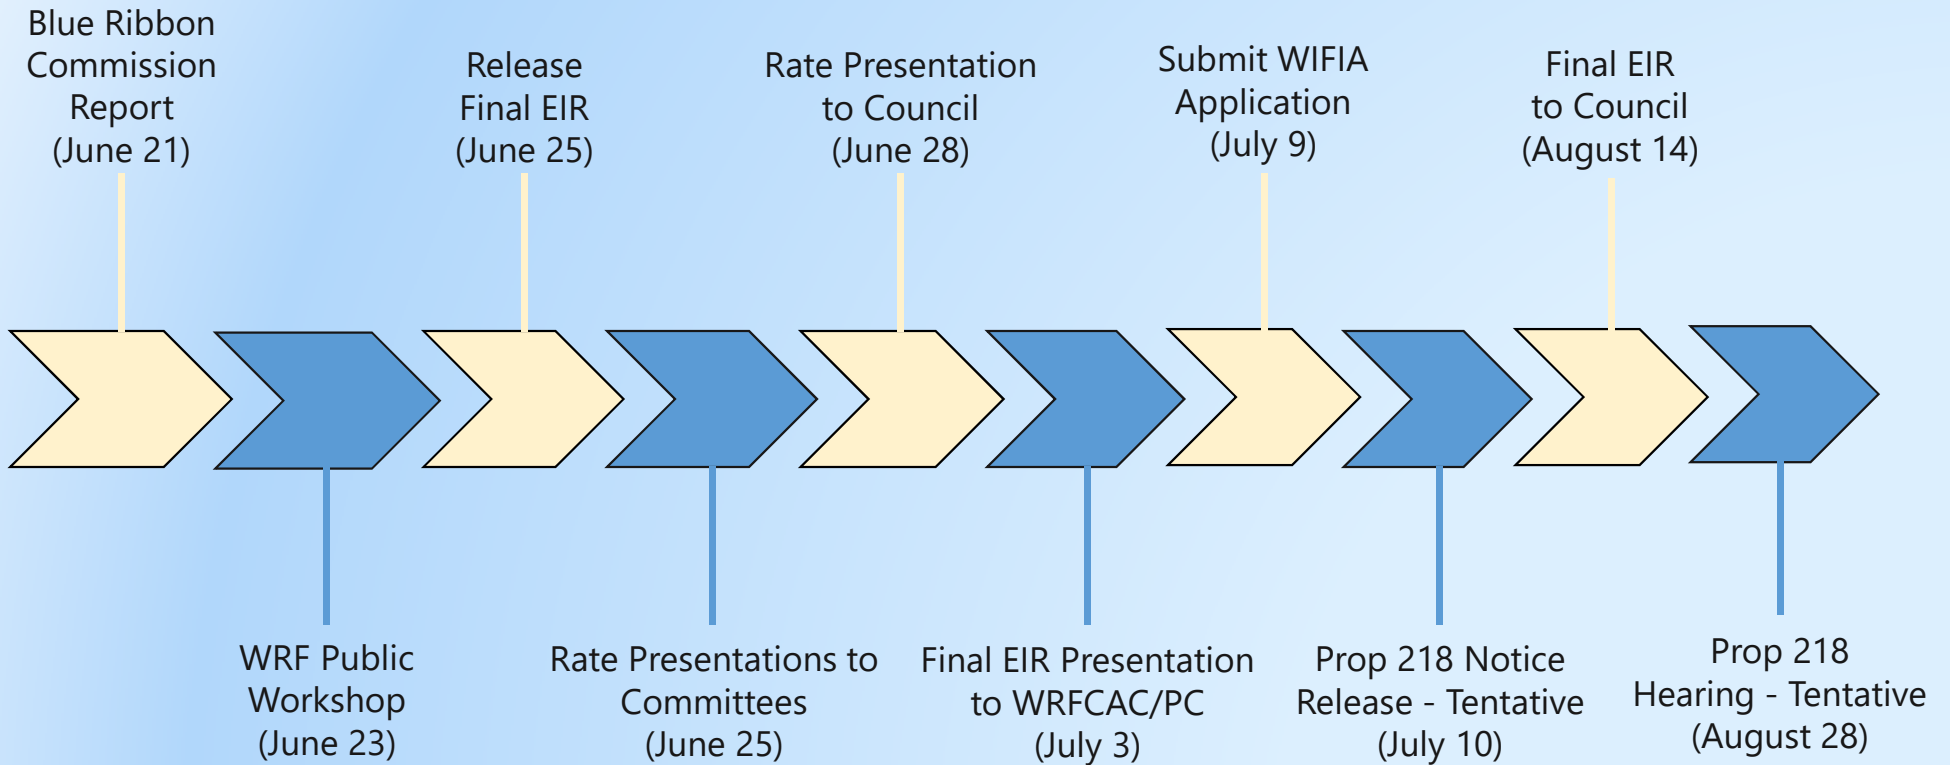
Blue Ribbon Commission Report (June 21)

WRF Public Workshop (June 23)

Release Final EIR (June 25)

Rate Presentations to Committees (June 25)

Rate Presentation to Council (June 28)

Final EIR Presentation to WRFCAC/PC (July 3)

Submit WIFIA Application (July 9)

Prop 218 Notice Release - Tentative (July 10)

Final EIR to Council (August 14)

Prop 218 Hearing - Tentative (August 28)